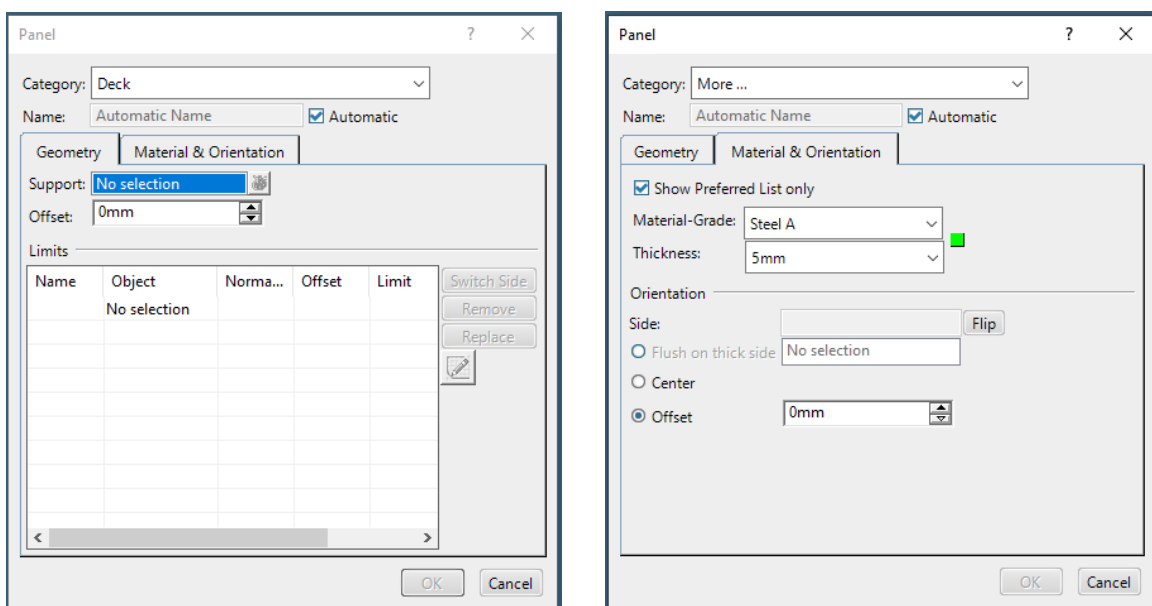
Panel ? ×

Category: Deck
Name: Automatic Name Automatic
Geometry Material & Orientation
Support: No selection
Offset: 0mm

Limits

| Name | Object | Norma... | Offset | Limit |
|---|---|---|---|---|
| | No selection | | | |

Switch Side
Remove
Replace

OK Cancel

Panel ? ×

Category: More ...
Name: Automatic Name Automatic
Geometry Material & Orientation
Show Preferred List only
Material-Grade: Steel A
Thickness: 5mm

Orientation
Side: Flip
Flush on thick side No selection
Center
Offset 0mm

OK Cancel